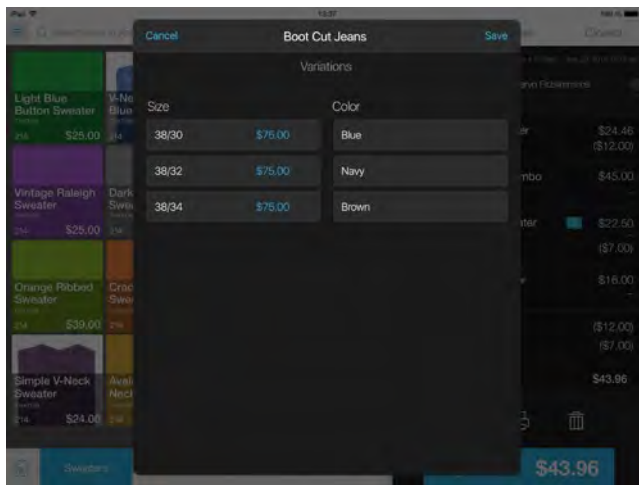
iPad
13:37
Cancel
Boot Cut Jeans
Save
Variations
Size
Color
38/30
$75.00
Blue
38/32
$75.00
Navy
38/34
$75.00
Brown

Light Blue Button Sweater
214
$25.00
V-Ne Blue
214
Vintage Raleigh Sweater
214
$25.00
Dark Swe
214
Orange Ribbed Sweater
214
$39.00
Crac Swe
214
Simple V-Neck Sweater
214
$24.00
Avai Neck
214
Sweaters

Clear
$24.46
($12.00)
mbo
$45.00
ater
$22.50
($7.00)
$16.00
($12.00)
($7.00)
$43.96
$43.96